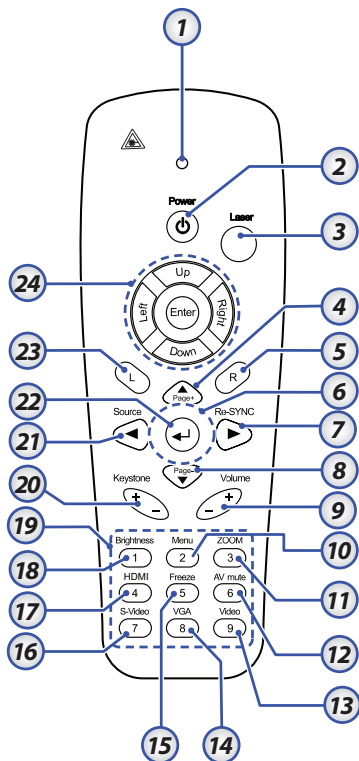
1
2
Power
Laser
3
24
Up
Left
Enter
Right
Down
4
23
L
R
5
Page+
6
22
Source
Re-SYNC
21
7
Page-
8
20
Keystone
Volume
+
−
+
−
9
19
Brightness
Menu
ZOOM
10
18
1
2
3
HDMI
Freeze
AV mute
11
17
4
5
6
S-Video
VGA
Video
16
7
8
9
12
13
15
14